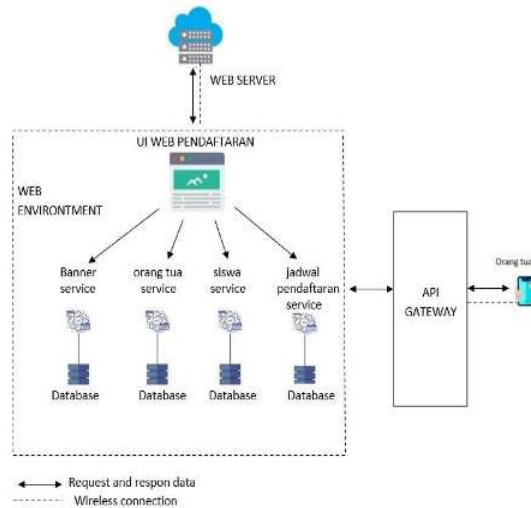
WEB SERVER

UI WEB PENDAFTARAN

WEB ENVIRONTMENT

Banner service

orang tua service

siswa service

Jadwal pendaftaran service

Database

Database

Database

Database

API GATEWAY

Orang tua

Request and respon data

Wireless connection